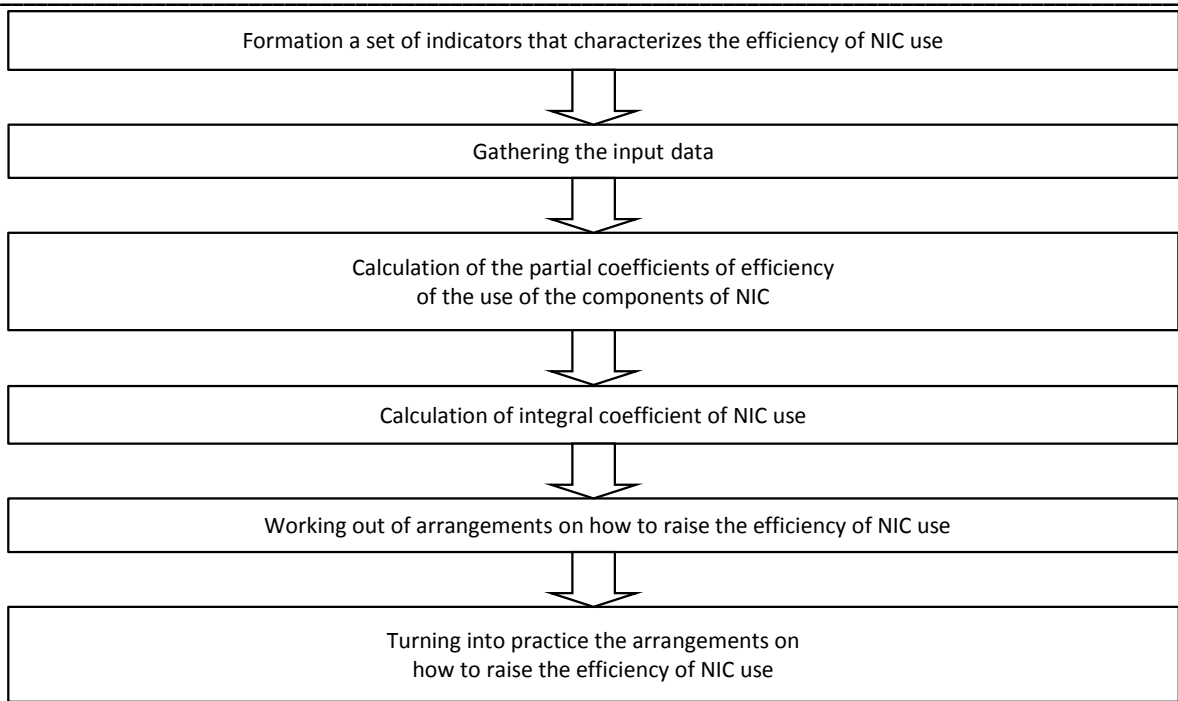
Formation a set of indicators that characterizes the efficiency of NIC use

Gathering the input data

Calculation of the partial coefficients of efficiency of the use of the components of NIC

Calculation of integral coefficient of NIC use

Working out of arrangements on how to raise the efficiency of NIC use

Turning into practice the arrangements on how to raise the efficiency of NIC use